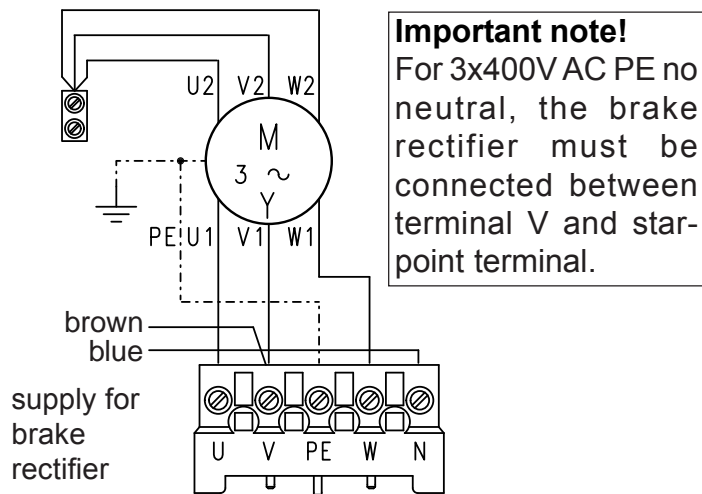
U2 V2 W2

M
3 ~
Y

PE U1 V1 W1

Important note!
For 3x400V AC PE no neutral, the brake rectifier must be connected between terminal V and starpoint terminal.

brown
blue

supply for brake rectifier

U V PE W N